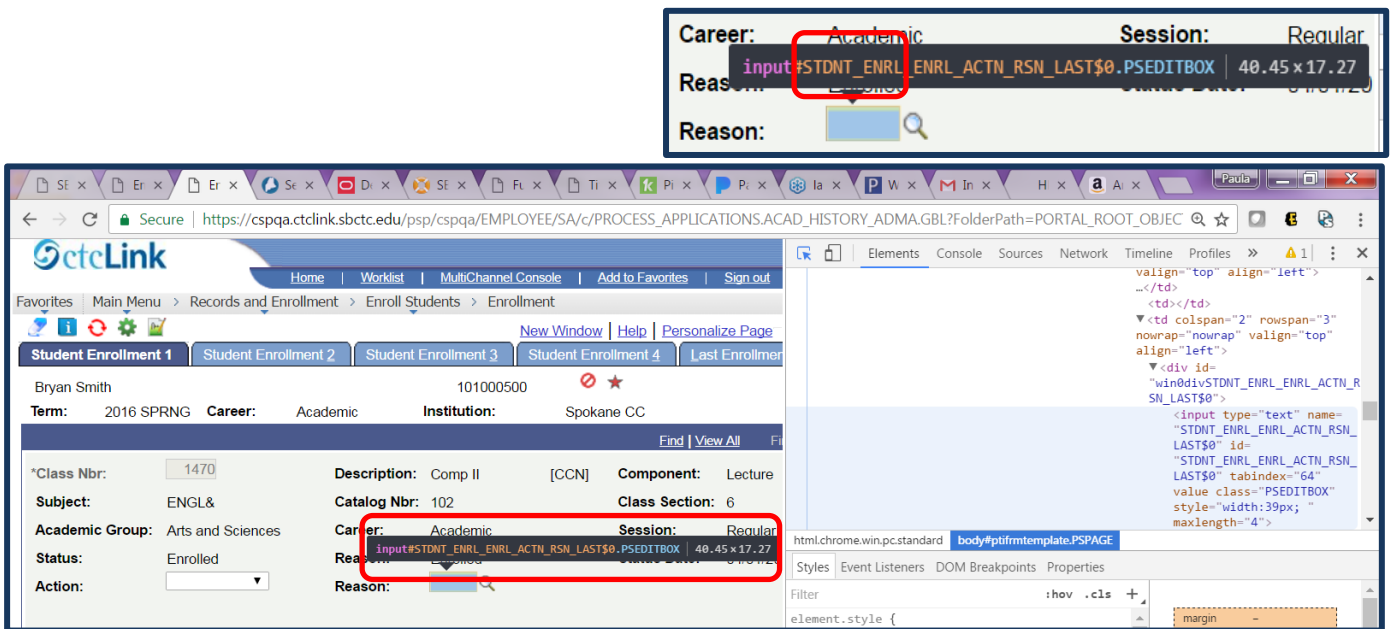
Career: Academic Session: Regular
input#STDNT_ENRL_ENRL_ACTN_RSN_LAST$0.PSEDITBOX | 40.45 × 17.27
Reason: Enrolled
Reason:

SE × Er × Er × Se × De × SE × Fu × Ti × Pi × Pa × la × W × In × H × Ar ×
Paula
Secure https://cspqa.ctclink.sbctc.edu/psp/cspqa/EMPLOYEE/SA/c/PROCESS_APPLICATIONS.ACAD_HISTORY_ADMA.GBL?FolderPath=PORTAL_ROOT_OBJEC

ctcLink
Home | Worklist | MultiChannel Console | Add to Favorites | Sign out
Favorites | Main Menu > Records and Enrollment > Enroll Students > Enrollment
New Window | Help | Personalize Page
Student Enrollment 1 | Student Enrollment 2 | Student Enrollment 3 | Student Enrollment 4 | Last Enrollmen

Bryan Smith 101000500
Term: 2016 SPRNG Career: Academic Institution: Spokane CC
Find | View All Fi
*Class Nbr: 1470 Description: Comp II [CCN] Component: Lecture
Subject: ENGL& Catalog Nbr: 102 Class Section: 6
Academic Group: Arts and Sciences Career: Academic Session: Regular
Status: Enrolled Reason: Enrolled Status Date:
Action: Reason:
input#STDNT_ENRL_ENRL_ACTN_RSN_LAST$0.PSEDITBOX | 40.45 × 17.27

Elements Console Sources Network Timeline Profiles » 1
valign="top" align="left">
…</td>
<td></td>
▼<td colspan="2" rowspan="3" nowrap="nowrap" valign="top" align="left">
▼<div id="win0divSTDNT_ENRL_ENRL_ACTN_RSN_LAST$0">
<input type="text" name="STDNT_ENRL_ENRL_ACTN_RSN_LAST$0" id="STDNT_ENRL_ENRL_ACTN_RSN_LAST$0" tabindex="64" value class="PSEDITBOX" style="width:39px; " maxlength="4">
html.chrome.win.pc.standard body#ptifrmtemplate.PSPAGE
Styles Event Listeners DOM Breakpoints Properties
Filter :hov .cls +
element.style {
margin –